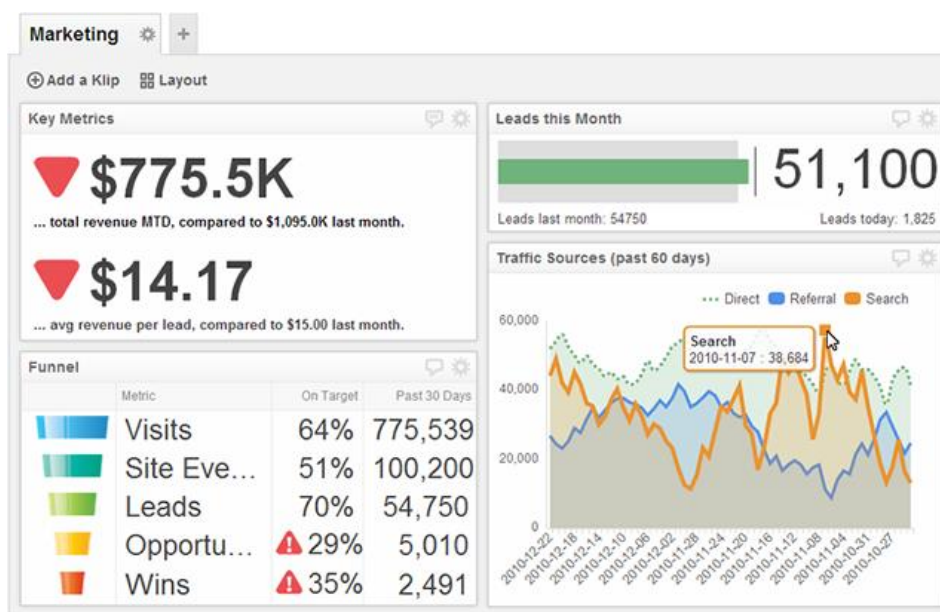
Marketing +

Add a Klip Layout

Key Metrics

$775.5K

... total revenue MTD, compared to $1,095.0K last month.

$14.17

... avg revenue per lead, compared to $15.00 last month.

Leads this Month

51,100

Leads last month: 54750

Leads today: 1,825

Traffic Sources (past 60 days)

Direct Referral Search

Search
2010-11-07 : 38,684

60,000
40,000
20,000
0

2010-12-22 2010-12-18 2010-12-14 2010-12-10 2010-12-06 2010-12-02 2010-11-28 2010-11-24 2010-11-20 2010-11-16 2010-11-12 2010-11-08 2010-11-04 2010-10-31 2010-10-27

Funnel

| | Metric | On Target | Past 30 Days |
|---|---|---|---|
| | Visits | 64% | 775,539 |
| | Site Eve… | 51% | 100,200 |
| | Leads | 70% | 54,750 |
| | Opportu… | 29% | 5,010 |
| | Wins | 35% | 2,491 |